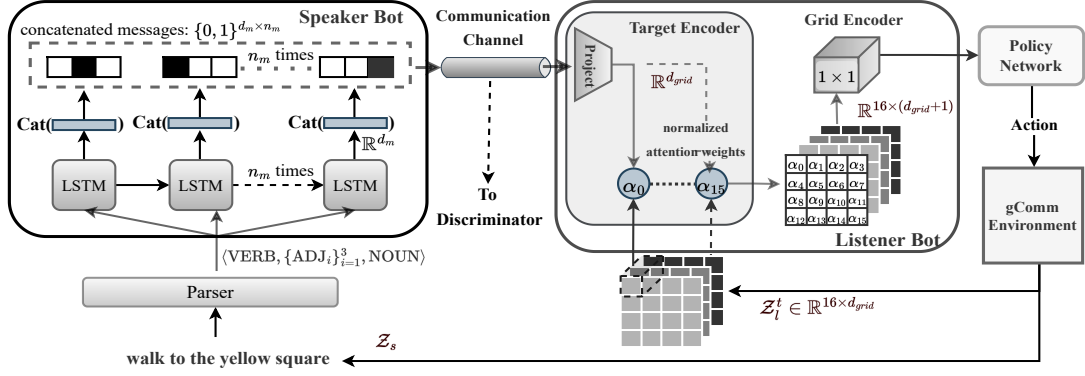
concatenated messages: $\{0,1\}^{d_m \times n_m}$

Speaker Bot

$n_m$ times

Cat( )

Cat( )

Cat( )

$\mathbb{R}^{d_m}$

LSTM

LSTM

$n_m$ times

LSTM

$\langle \text{VERB}, \{\text{ADJ}_i\}_{i=1}^{3}, \text{NOUN} \rangle$

Parser

walk to the yellow square

$\mathcal{Z}_s$

Communication Channel

To Discriminator

Target Encoder

Project

$\mathbb{R}^{d_{grid}}$

normalized attention weights

$\alpha_0$

$\alpha_{15}$

Grid Encoder

$1 \times 1$

$\mathbb{R}^{16 \times (d_{grid}+1)}$

| $\alpha_0$ | $\alpha_1$ | $\alpha_2$ | $\alpha_3$ |
|---|---|---|---|
| $\alpha_4$ | $\alpha_5$ | $\alpha_6$ | $\alpha_7$ |
| $\alpha_8$ | $\alpha_9$ | $\alpha_{10}$ | $\alpha_{11}$ |
| $\alpha_{12}$ | $\alpha_{13}$ | $\alpha_{14}$ | $\alpha_{15}$ |

Listener Bot

$\mathcal{Z}_l^t \in \mathbb{R}^{16 \times d_{grid}}$

Policy Network

Action

gComm Environment